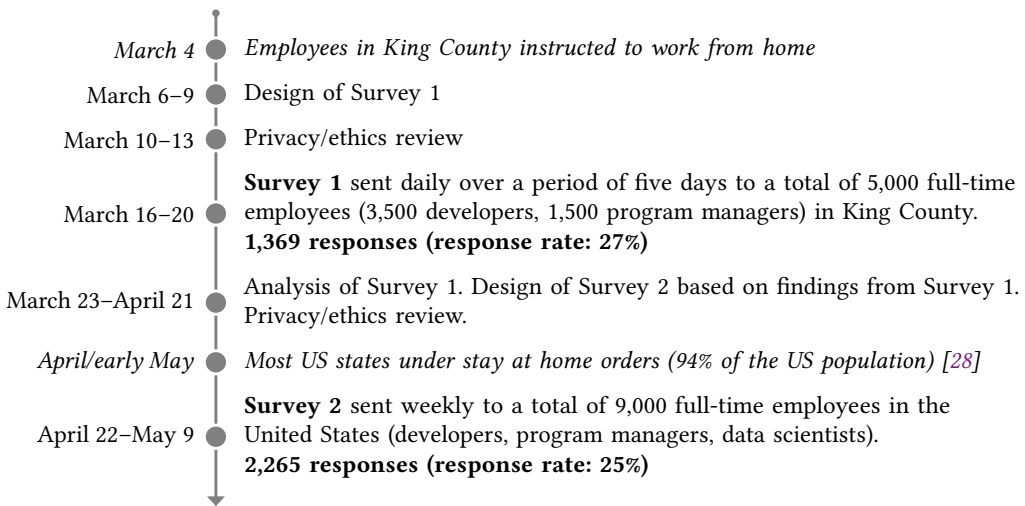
March 4 *Employees in King County instructed to work from home*

March 6–9 Design of Survey 1

March 10–13 Privacy/ethics review

March 16–20 **Survey 1** sent daily over a period of five days to a total of 5,000 full-time employees (3,500 developers, 1,500 program managers) in King County. **1,369 responses (response rate: 27%)**

March 23–April 21 Analysis of Survey 1. Design of Survey 2 based on findings from Survey 1. Privacy/ethics review.

*April/early May* *Most US states under stay at home orders (94% of the US population) [28]*

April 22–May 9 **Survey 2** sent weekly to a total of 9,000 full-time employees in the United States (developers, program managers, data scientists). **2,265 responses (response rate: 25%)**